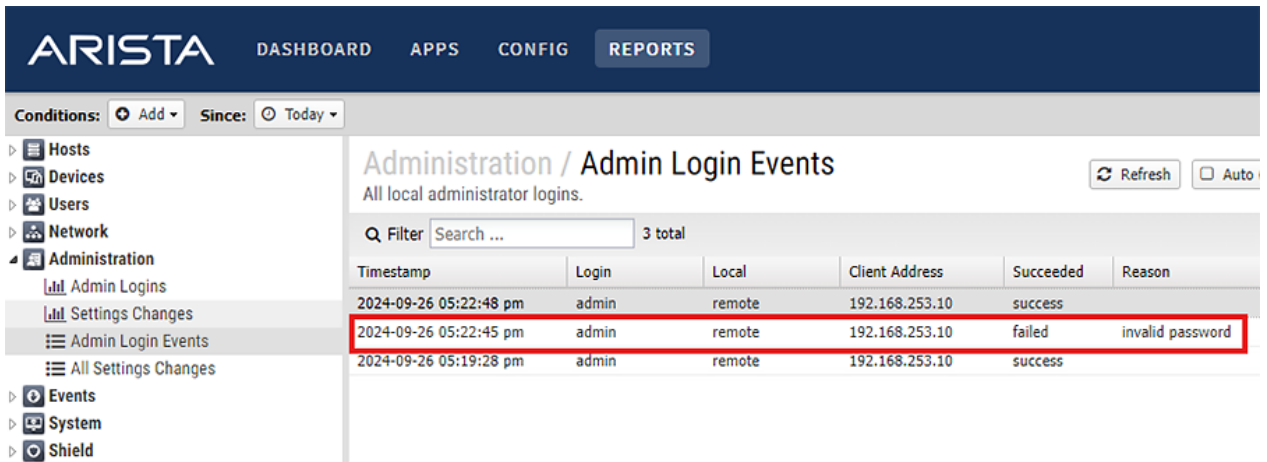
ARISTA DASHBOARD APPS CONFIG REPORTS

Conditions: Add Since: Today

Hosts
Devices
Users
Network
Administration
Admin Logins
Settings Changes
Admin Login Events
All Settings Changes
Events
System
Shield

Administration / Admin Login Events
All local administrator logins.

Refresh Auto

Filter Search ... 3 total

| Timestamp | Login | Local | Client Address | Succeeded | Reason |
|---|---|---|---|---|---|
| 2024-09-26 05:22:48 pm | admin | remote | 192.168.253.10 | success | |
| 2024-09-26 05:22:45 pm | admin | remote | 192.168.253.10 | failed | invalid password |
| 2024-09-26 05:19:28 pm | admin | remote | 192.168.253.10 | success | |